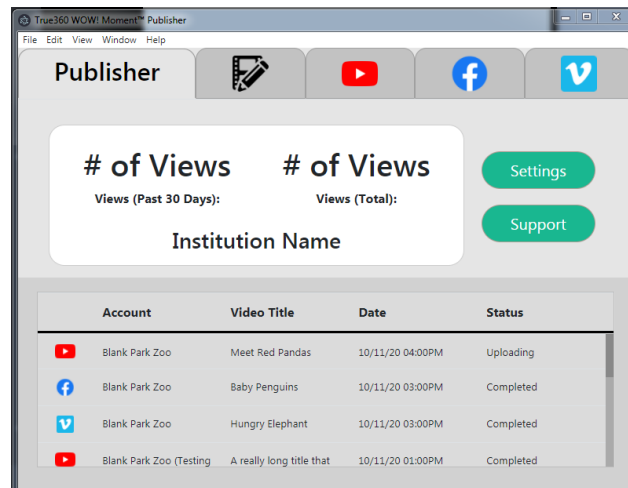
True360 WOW! Moment™ Publisher

File Edit View Window Help

Publisher

# of Views
Views (Past 30 Days):

# of Views
Views (Total):

Institution Name

Settings

Support

| | Account | Video Title | Date | Status |
|---|---|---|---|---|
| | Blank Park Zoo | Meet Red Pandas | 10/11/20 04:00PM | Uploading |
| | Blank Park Zoo | Baby Penguins | 10/11/20 03:00PM | Completed |
| | Blank Park Zoo | Hungry Elephant | 10/11/20 03:00PM | Completed |
| | Blank Park Zoo (Testing | A really long title that | 10/11/20 01:00PM | Completed |